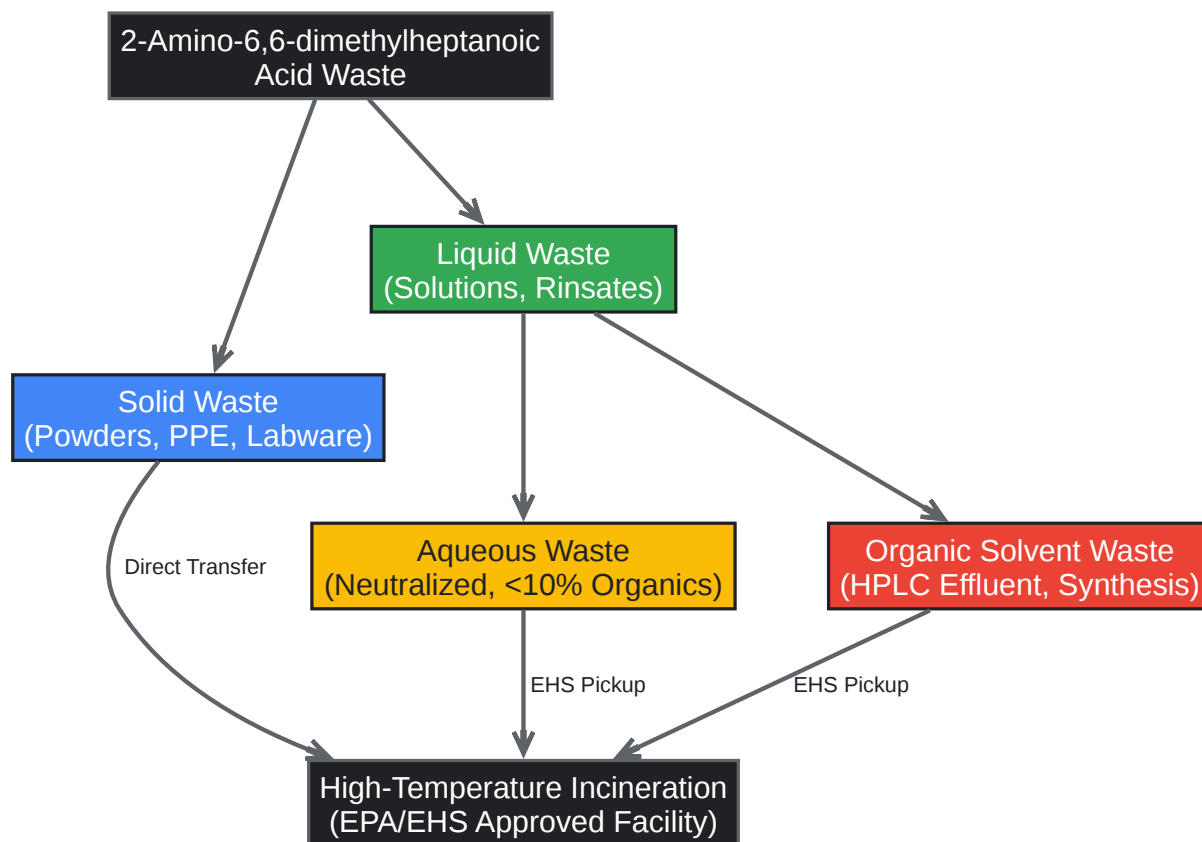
2-Amino-6,6-dimethylheptanoic Acid Waste

Liquid Waste
(Solutions, Rinsates)

Solid Waste
(Powders, PPE, Labware)

Direct Transfer

Aqueous Waste
(Neutralized, <10% Organics)

Organic Solvent Waste
(HPLC Effluent, Synthesis)

EHS Pickup

EHS Pickup

High-Temperature Incineration
(EPA/EHS Approved Facility)